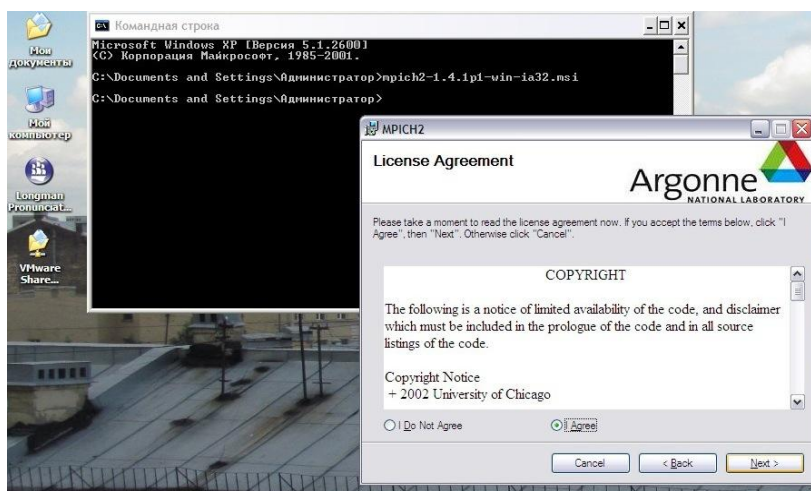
Мои документы

Мой компьютер

Longman Pronunciat...

VMware Share...

Командная строка

Microsoft Windows XP [Версия 5.1.2600]
(С) Корпорация Майкрософт, 1985-2001.

C:\Documents and Settings\Администратор>mpich2-1.4.1p1-win-ia32.msi

C:\Documents and Settings\Администратор>

MPICH2

License Agreement

Argonne NATIONAL LABORATORY

Please take a moment to read the license agreement now. If you accept the terms below, click "I Agree", then "Next". Otherwise click "Cancel".

COPYRIGHT

The following is a notice of limited availability of the code, and disclaimer which must be included in the prologue of the code and in all source listings of the code.

Copyright Notice
+ 2002 University of Chicago

I Do Not Agree

I Agree

Cancel

< Back

Next >